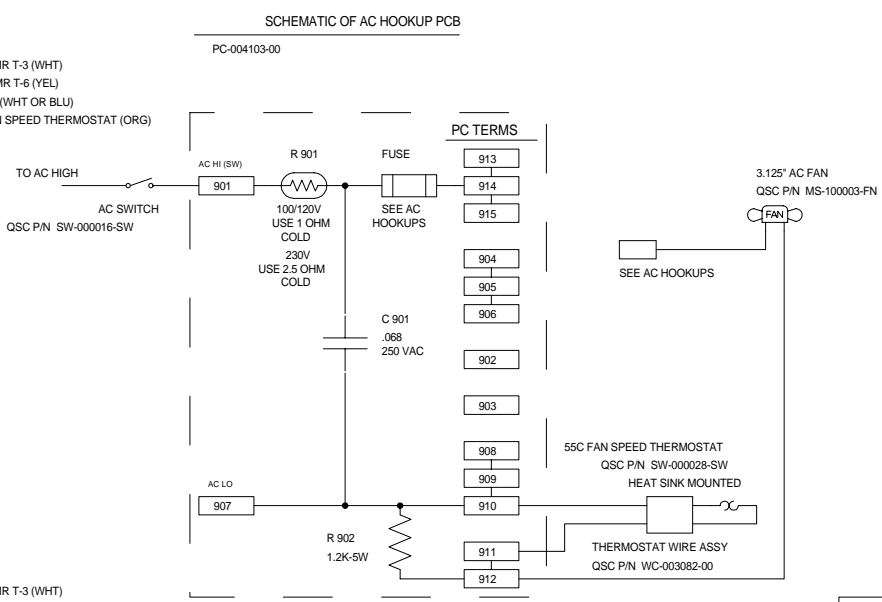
SCHEMATIC OF AC HOOKUP PCB

PC-004103-00

R T-3 (WHT)
R T-6 (YEL)
(WHT OR BLU)
SPEED THERMOSTAT (ORG)

PC TERMS

TO AC HIGH

AC SWITCH
QSC P/N SW-000016-SW

AC HI (SW)
901

R 901
100/120V
USE 1 OHM
COLD
230V
USE 2.5 OHM
COLD

FUSE
SEE AC
HOOKUPS

913
914
915
904
905
906
902
903
908
909
910
911
912

3.125" AC FAN
QSC P/N MS-100003-FN
FAN

SEE AC HOOKUPS

C 901
.068
250 VAC

55C FAN SPEED THERMOSTAT
QSC P/N SW-000028-SW
HEAT SINK MOUNTED

AC LO
907

R 902
1.2K-5W

THERMOSTAT WIRE ASSY
QSC P/N WC-003082-00

R T-3 (WHT)